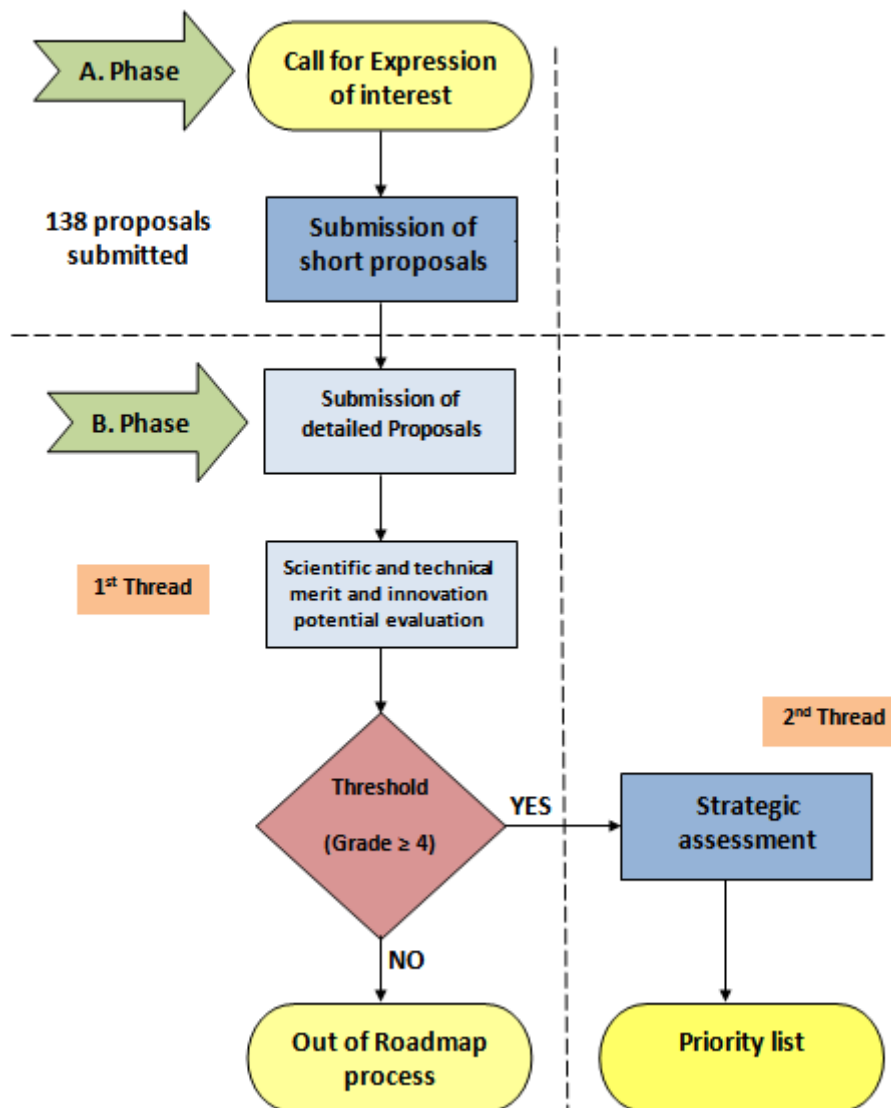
A. Phase

Call for Expression of interest

138 proposals submitted

Submission of short proposals

B. Phase

Submission of detailed Proposals

1$^{st}$ Thread

Scientific and technical merit and innovation potential evaluation

2$^{nd}$ Thread

Threshold

(Grade $\geq$ 4)

YES

Strategic assessment

NO

Out of Roadmap process

Priority list